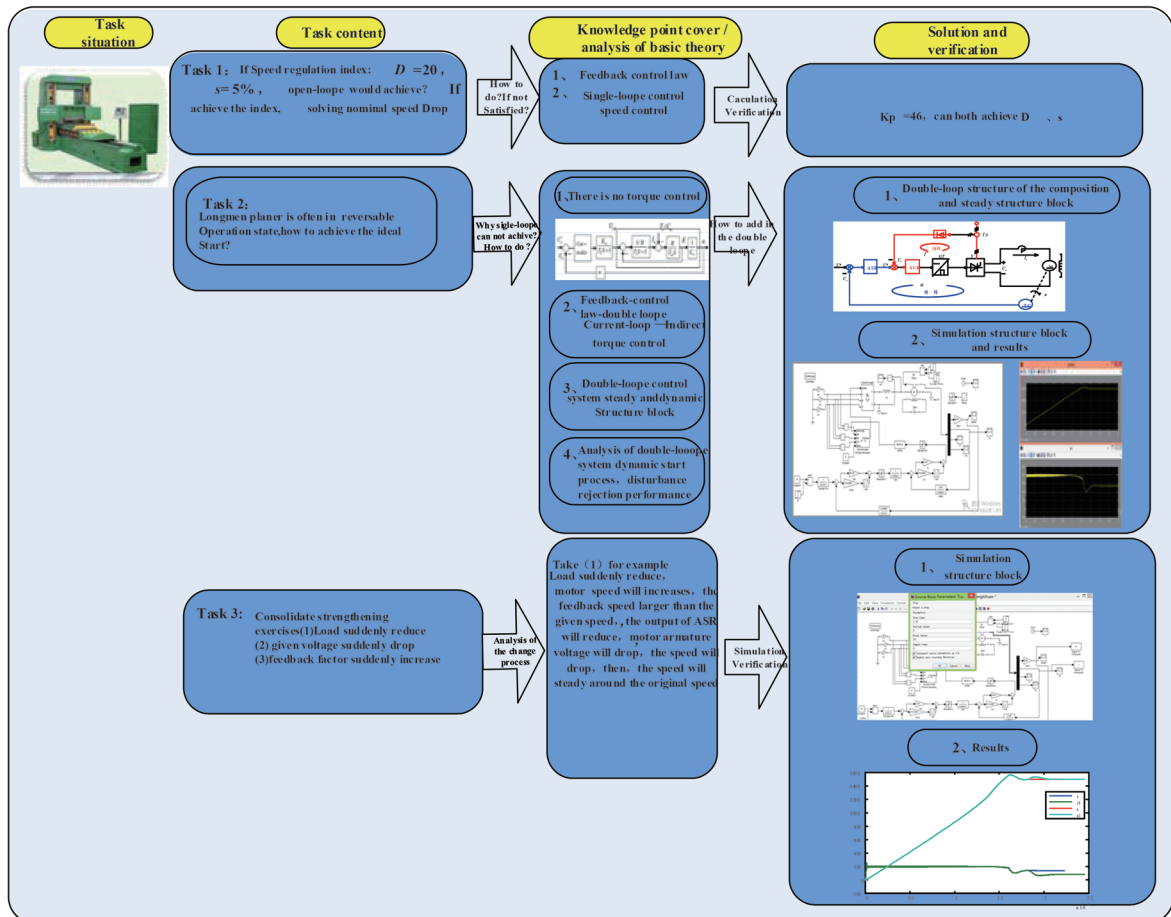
Task situation

Task content

Knowledge point cover / analysis of basic theory

Solution and verification

Task 1: If Speed regulation index: $D$ =20， $s$=5%， open-loope would achieve? If achieve the index, solving nominal speed Drop

How to do?If not Satisfied?

1、 Feedback control law
2、 Single-loope control speed control

Caculation Verification

Kp =46，can both achieve D 、s

Task 2:
Longmen planer is often in reversable Operation state,how to achieve the ideal Start?

Why single-loope can not achive? How to do？

1、There is no torque control

How to add in the double loope

1、 Double-loop structure of the composition and steady structure block

2、Feedback-control law-double loope
Current-loop —Indirect torque control

2、 Simulation structure block and results

3、Double-loope control system steady anddynamic Structure block

4、Analysis of double-looope system dynamic start process，disturbance rejection performance

Task 3: Consolidate strengthening exercises(1)Load suddenly reduce
(2) given voltage suddenly drop
(3)feedback factor suddenly increase

Analysis of the change process

Take（1）for example
Load suddenly reduce，motor speed will increases，the feedback speed larger than the given speed，the output of ASR will reduce，motor armature voltage will drop，the speed will drop，then，the speed will steady around the original speed

Simulation Verification

1、 Simulation structure block

2、Results